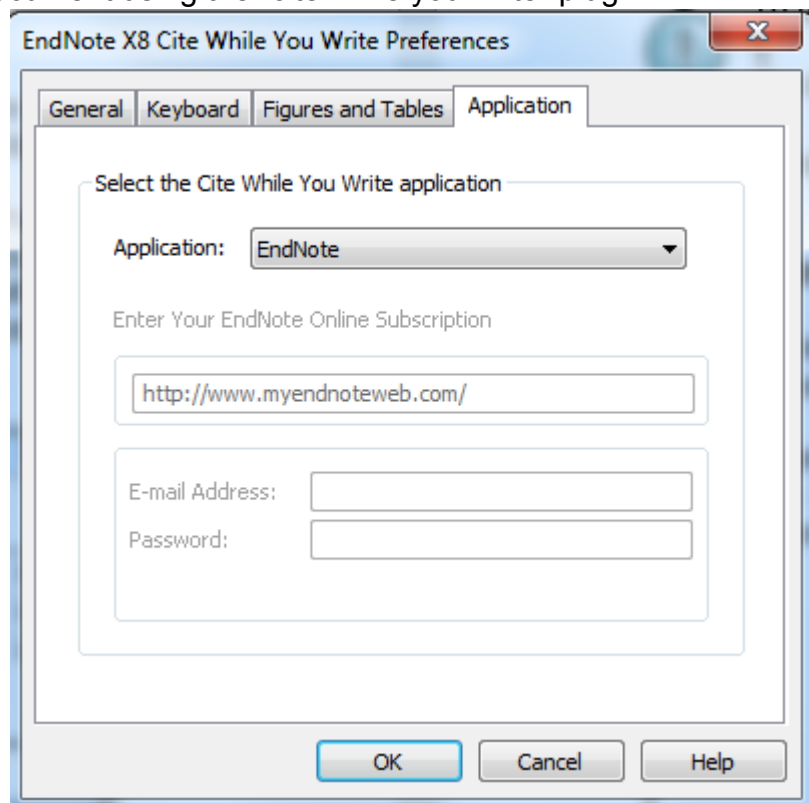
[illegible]

EndNote X8 Cite While You Write Preferences

General | Keyboard | Figures and Tables | Application

Select the Cite While You Write application

Application: EndNote

Enter Your EndNote Online Subscription

http://www.myendnoteweb.com/

E-mail Address:
Password:

OK | Cancel | Help